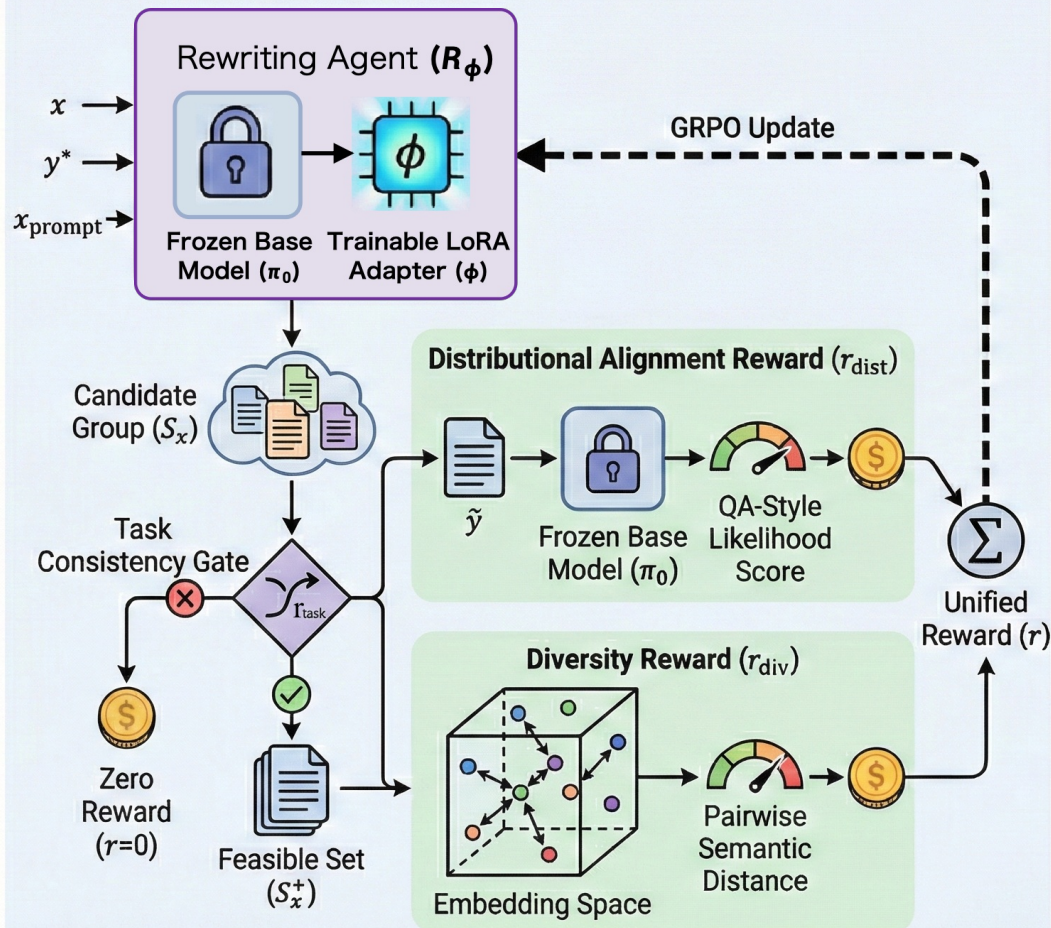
Rewriting Agent $(R_\phi)$

$x$

$y^*$

$x_{\text{prompt}}$

$\phi$

Frozen Base Model $(\pi_0)$

Trainable LoRA Adapter $(\phi)$

GRPO Update

Candidate Group $(S_x)$

Distributional Alignment Reward $(r_{\text{dist}})$

$\tilde{y}$

Frozen Base Model $(\pi_0)$

QA-Style Likelihood Score

$\Sigma$

Unified Reward $(r)$

Task Consistency Gate

$r_{\text{task}}$

Zero Reward $(r=0)$

Feasible Set $(S_x^+)$

Diversity Reward $(r_{\text{div}})$

Embedding Space

Pairwise Semantic Distance